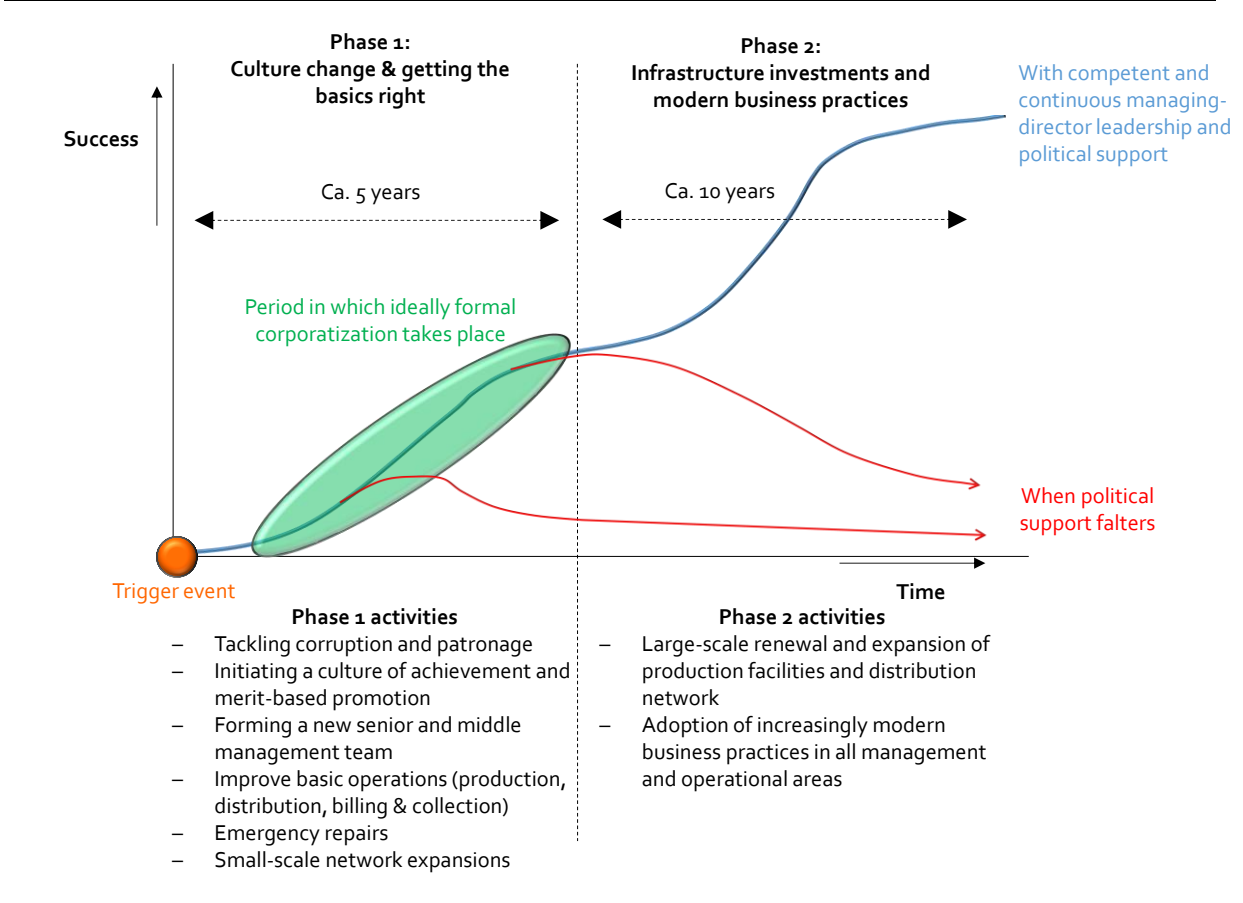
Phase 1:
Culture change & getting the basics right

Phase 2:
Infrastructure investments and modern business practices

With competent and continuous managing-director leadership and political support

Success

Ca. 5 years

Ca. 10 years

Period in which ideally formal corporatization takes place

When political support falters

Trigger event

Time

Phase 1 activities
– Tackling corruption and patronage
– Initiating a culture of achievement and merit-based promotion
– Forming a new senior and middle management team
– Improve basic operations (production, distribution, billing & collection)
– Emergency repairs
– Small-scale network expansions

Phase 2 activities
– Large-scale renewal and expansion of production facilities and distribution network
– Adoption of increasingly modern business practices in all management and operational areas